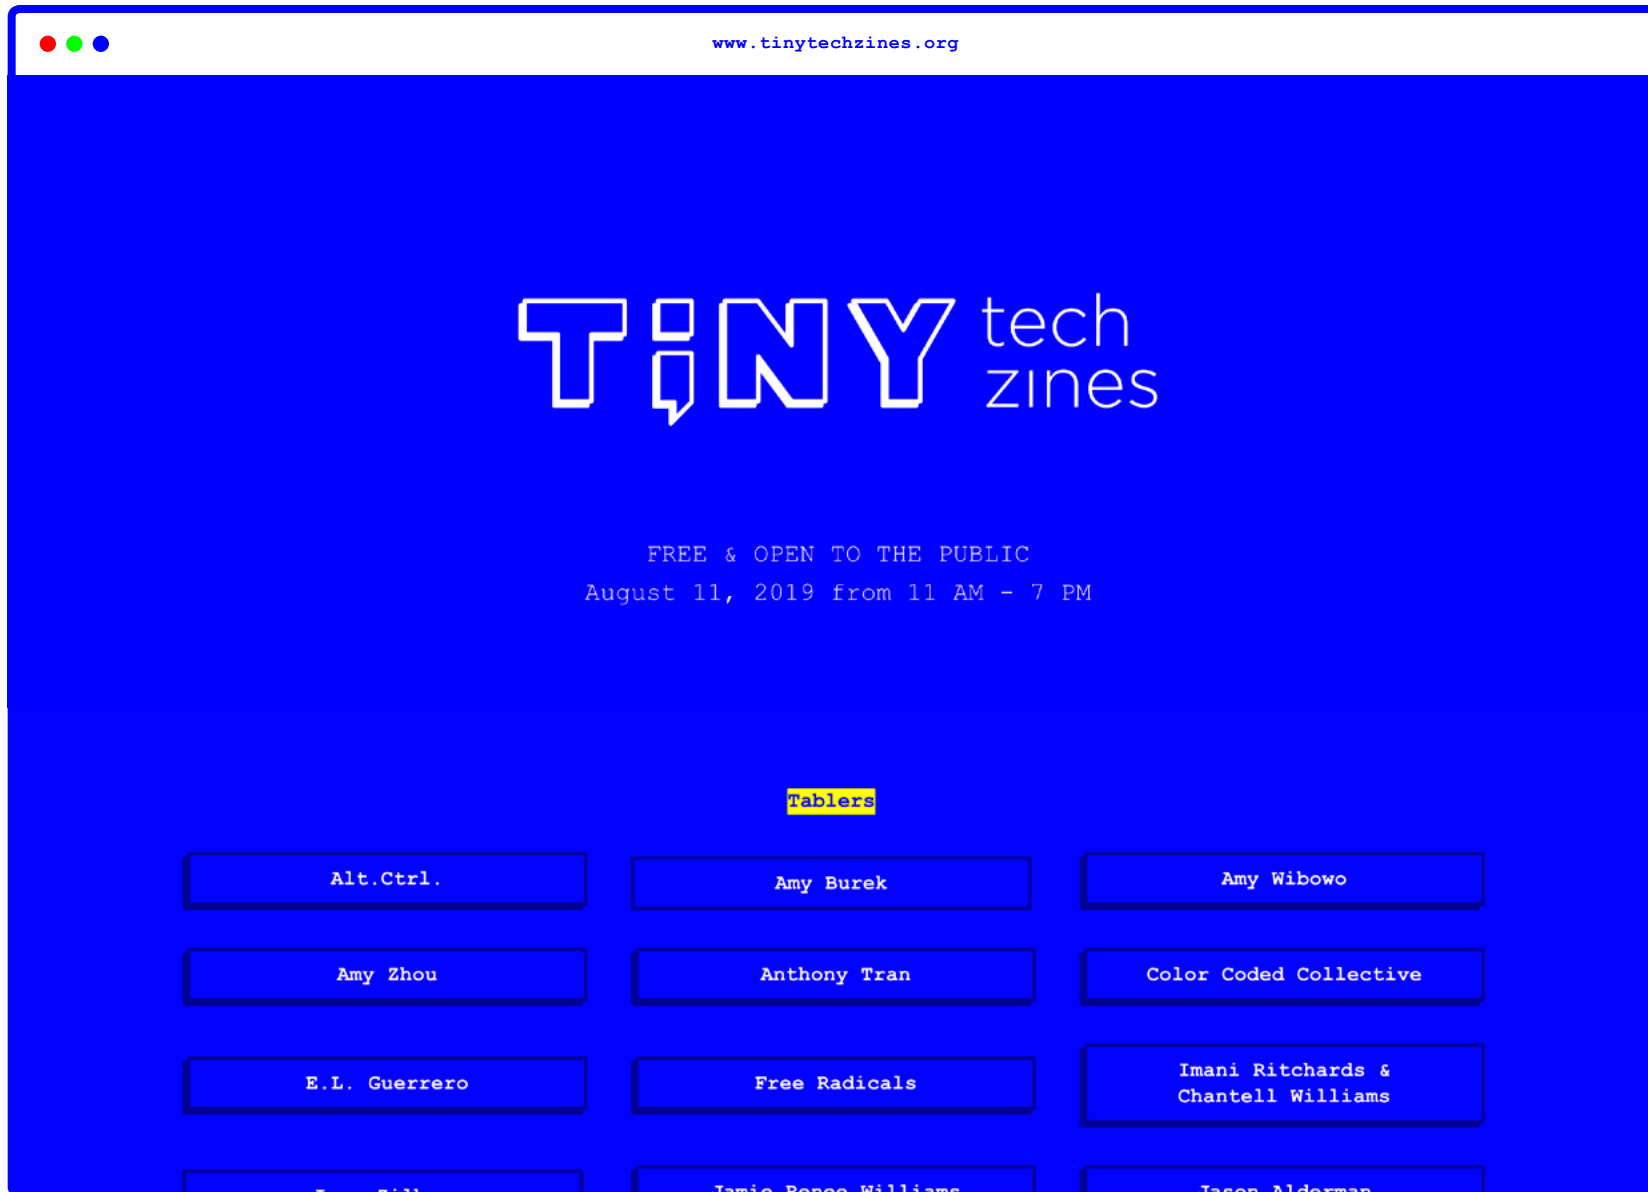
www.tinytechzines.org

TiNY tech zines

FREE & OPEN TO THE PUBLIC
August 11, 2019 from 11 AM - 7 PM

Tablers

Alt.Ctrl.

Amy Burek

Amy Wibowo

Amy Zhou

Anthony Tran

Color Coded Collective

E.L. Guerrero

Free Radicals

Imani Ritchards & Chantell Williams

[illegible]

Jamie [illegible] Williams

Jason Alderman